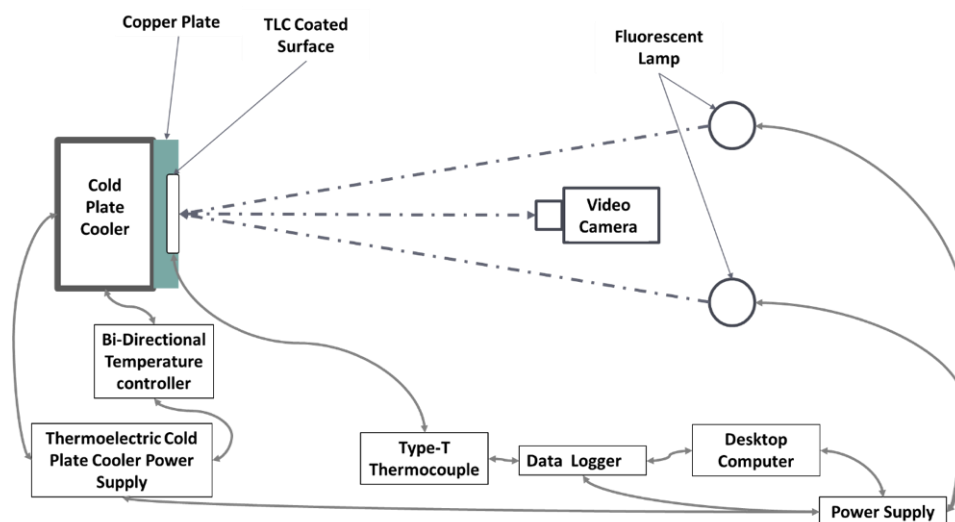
Copper Plate

TLC Coated Surface

Fluorescent Lamp

Cold Plate Cooler

Video Camera

Bi-Directional Temperature controller

Thermoelectric Cold Plate Cooler Power Supply

Type-T Thermocouple

Data Logger

Desktop Computer

Power Supply